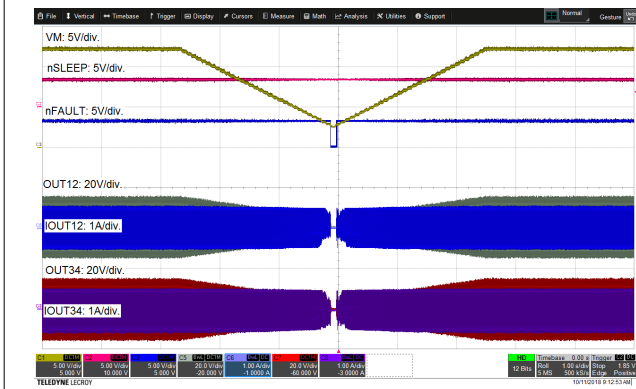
File Vertical Timebase Trigger Display Cursors Measure Math Analysis Utilities Support

Normal

Gesture

VM: 5V/div.

nSLEEP: 5V/div.

nFAULT: 5V/div.

OUT12: 20V/div.

IOUT12: 1A/div.

OUT34: 20V/div.

IOUT34: 1A/div.

| C1 DC1M | C2 DC1M | C3 DC1M | C5 BwL DC1M | C6 BwL DC | C7 DC1M | C8 BwL DC |
|---|---|---|---|---|---|---|
| 5.00 V/div | 5.00 V/div | 5.00 V/div | 20.0 V/div | 1.00 A/div | 20.0 V/div | 1.00 A/div |
| 5.000 V | 10.000 V | 5.000 V | -20.000 V | -1.0000 A | -60.000 V | -3.0000 A |

HD 12 Bits

Timebase 0.00 s
Roll 1.00 s/div
5 MS 500 kS/s

Trigger C2 DC
Stop 1.85 V
Edge Positive

TELEDYNE LECROY

10/11/2018 9:12:53 AM